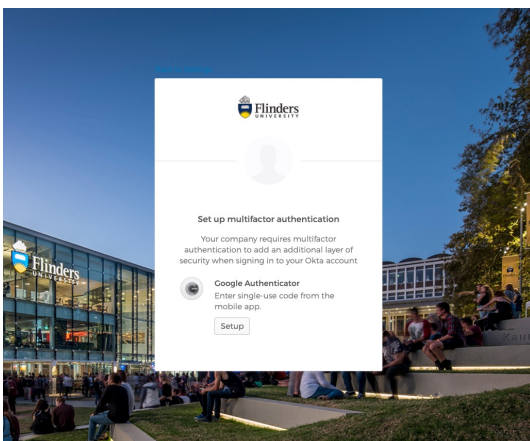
Flinders
UNIVERSITY

Set up multifactor authentication

Your company requires multifactor authentication to add an additional layer of security when signing in to your Okta account

Google Authenticator
Enter single-use code from the mobile app.

Setup

Flinders
UNIVERSITY